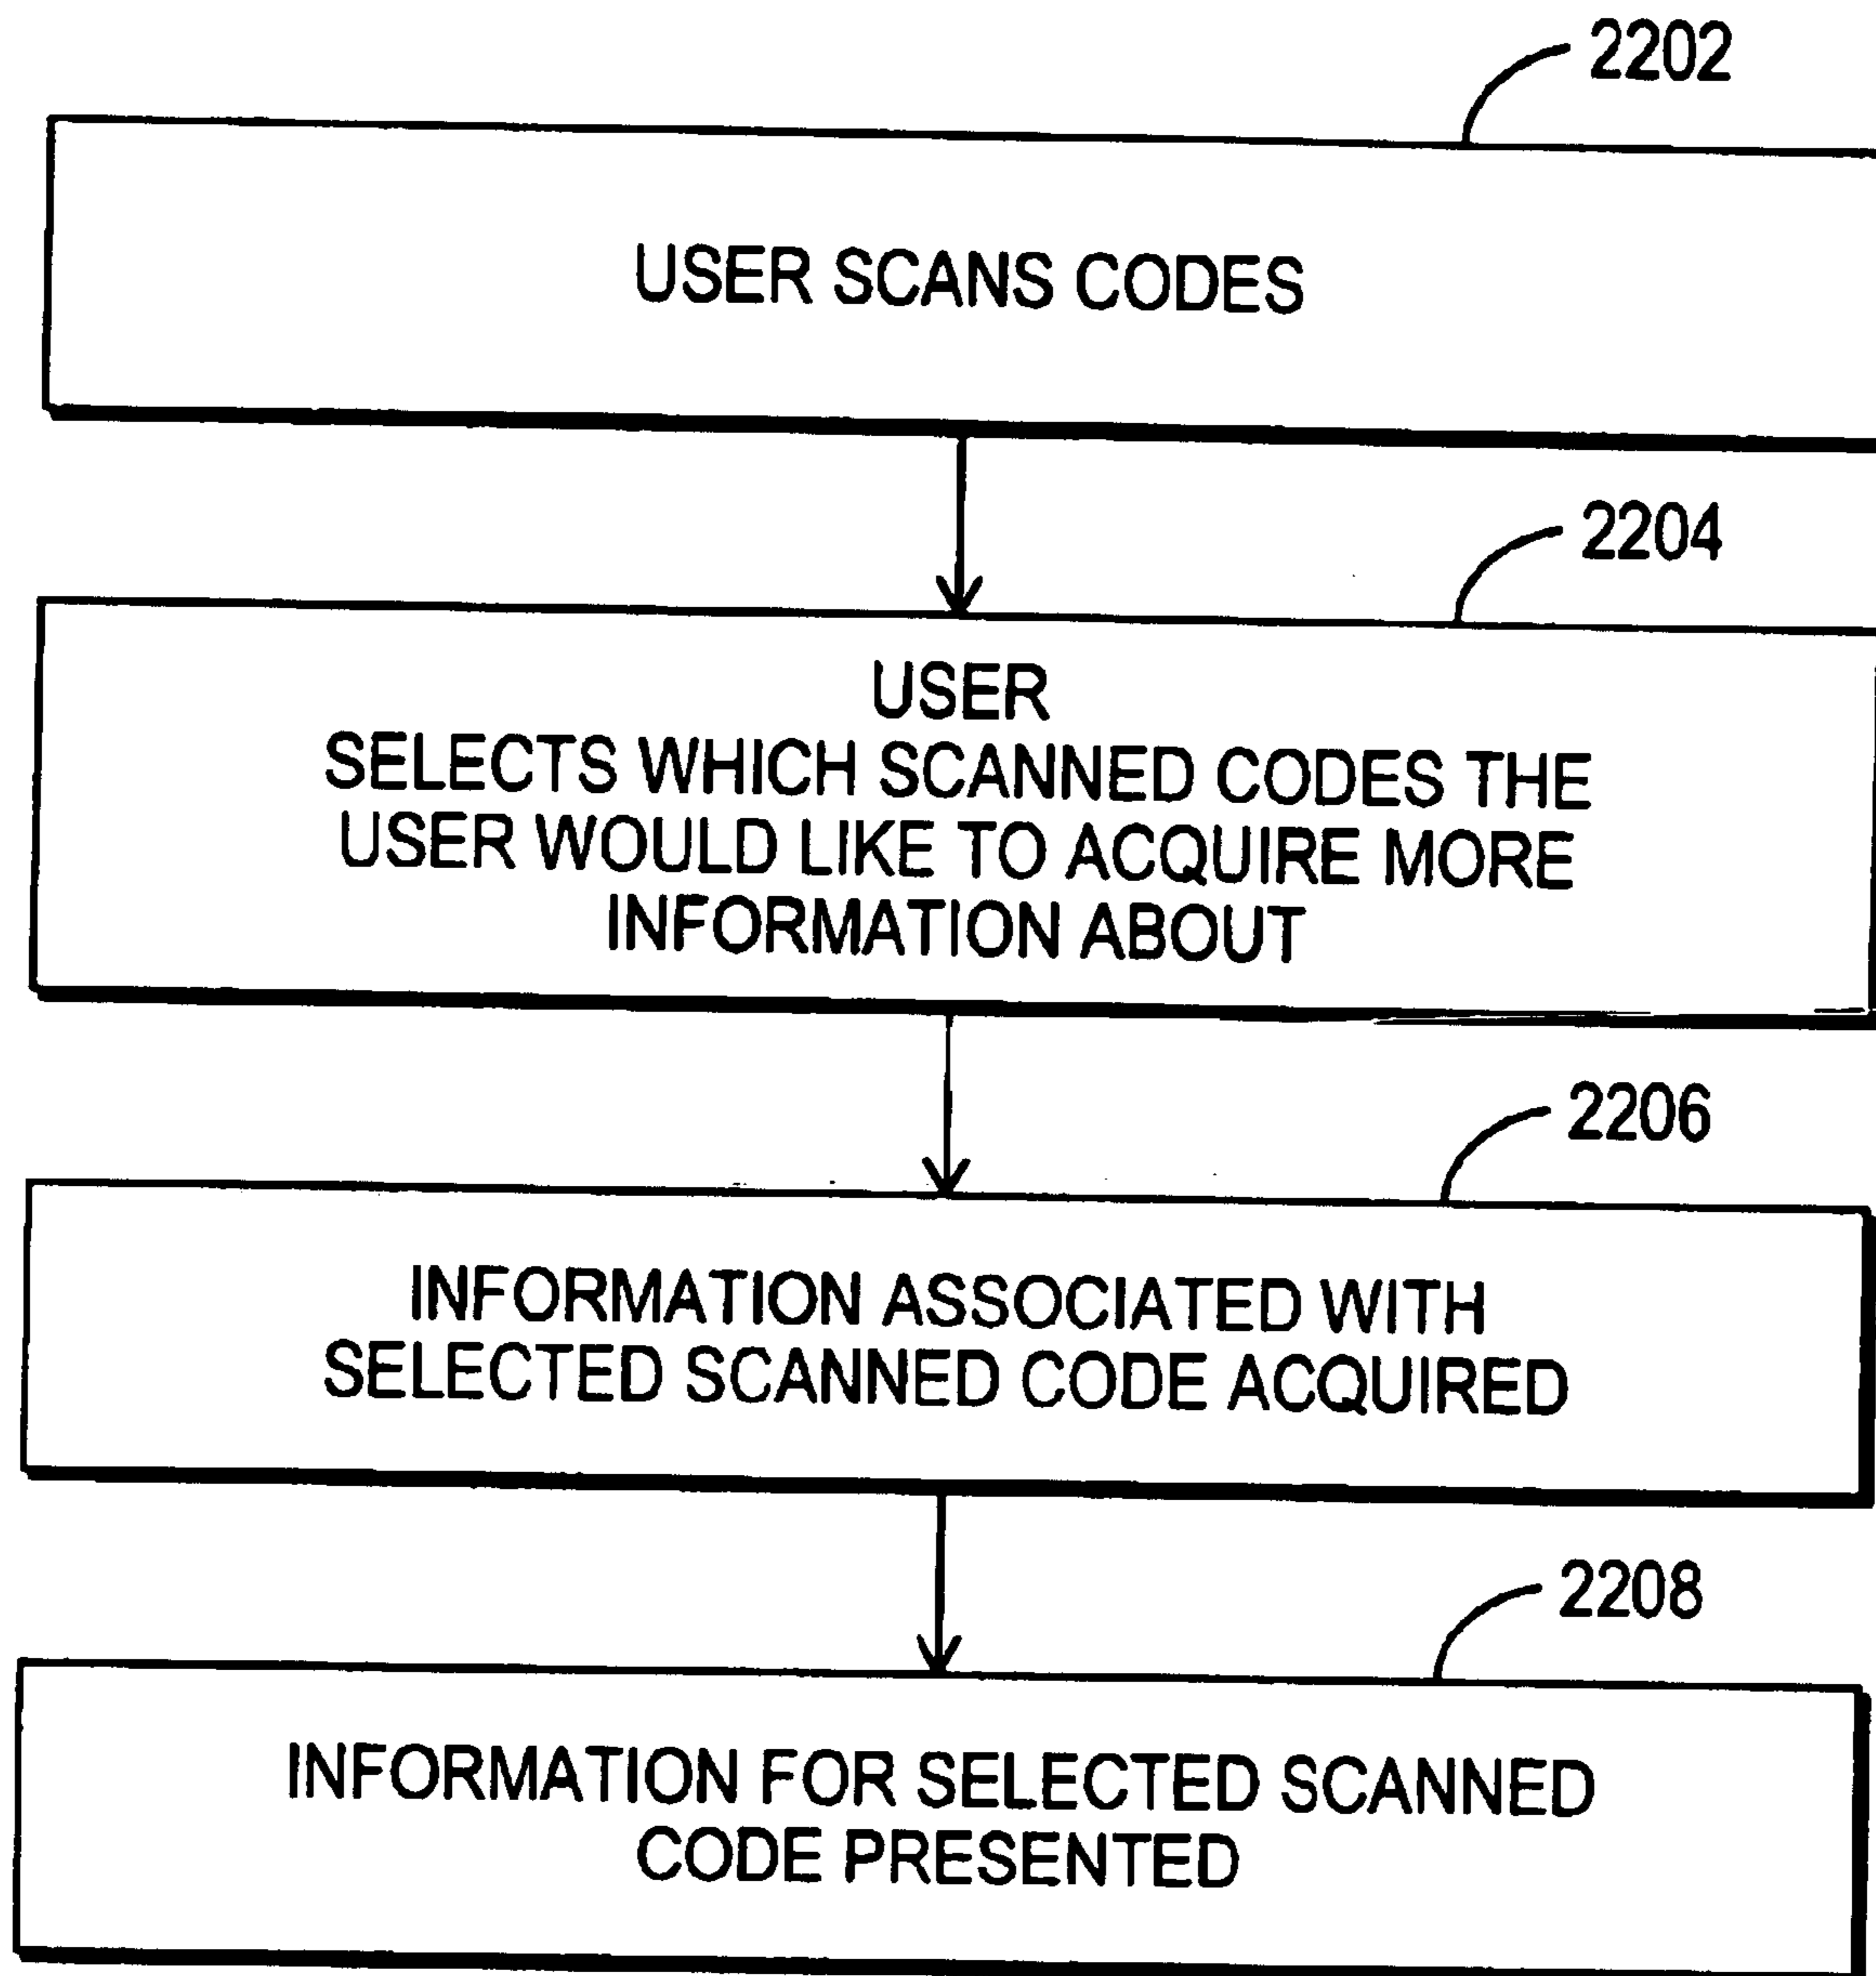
2202

USER SCANS CODES

2204

USER
SELECTS WHICH SCANNED CODES THE USER WOULD LIKE TO ACQUIRE MORE INFORMATION ABOUT

2206

INFORMATION ASSOCIATED WITH SELECTED SCANNED CODE ACQUIRED

2208

INFORMATION FOR SELECTED SCANNED CODE PRESENTED